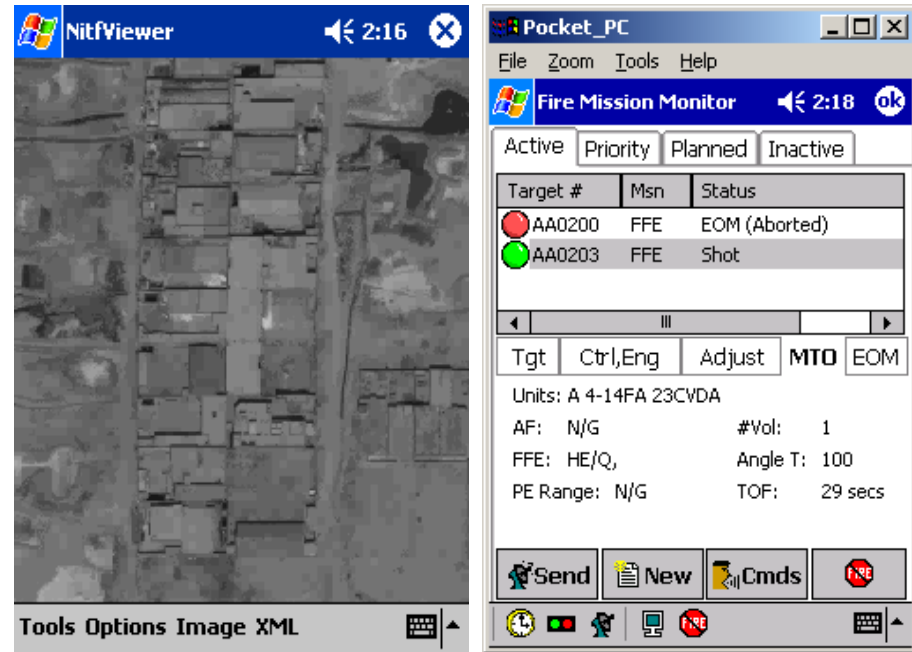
NitfViewer 2:16

Tools Options Image XML

Pocket_PC

File Zoom Tools Help

Fire Mission Monitor 2:18 ok

Active Priority Planned Inactive

| Target # | Msn | Status |
|---|---|---|
| AA0200 | FFE | EOM (Aborted) |
| AA0203 | FFE | Shot |

Tgt Ctrl,Eng Adjust MTO EOM

Units: A 4-14FA 23CVDA

AF: N/G #Vol: 1

FFE: HE/Q, Angle T: 100

PE Range: N/G TOF: 29 secs

Send New Cmds FIRE

FIRE